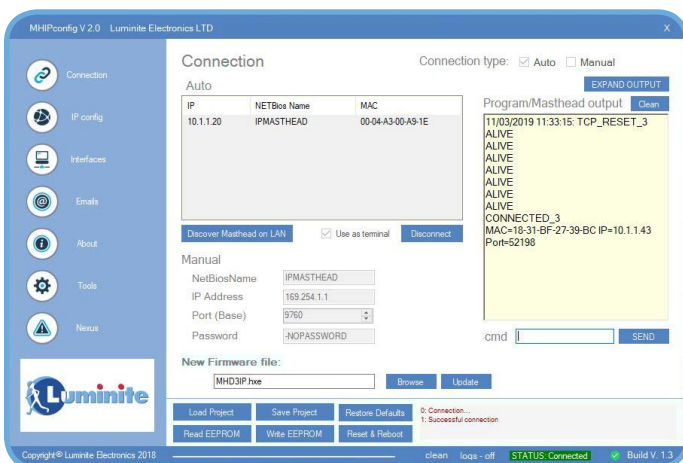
MHIPconfig V 2.0 Luminite Electronics LTD

X

Connection

IP config

Interfaces

Emails

About

Tools

Nexus

Luminite

Connection

Connection type: Auto Manual

Auto

EXPAND OUTPUT

| IP | NETBios Name | MAC |
|---|---|---|
| 10.1.1.20 | IPMASTHEAD | 00-04-A3-00-A9-1E |

Program/Masthead output Clean

11/03/2019 11:33:15: TCP_RESET_3
ALIVE
ALIVE
ALIVE
ALIVE
ALIVE
ALIVE
ALIVE
CONNECTED_3
MAC=18-31-BF-27-39-BC IP=10.1.1.43
Port=52198

Discover Masthead on LAN

Use as terminal

Disconnect

Manual

NetBiosName IPMASTHEAD

IP Address 169.254.1.1

Port (Base) 9760

Password -NOPASSWORD

cmd

SEND

New Firmware file:

MHD3IP.hxe

Browse

Update

Load Project

Save Project

Restore Defaults

Read EEPROM

Write EEPROM

Reset & Reboot

0: Connection...
1: Successful connection

Copyright© Luminite Electronics 2018

clean logs - off STATUS: Connected Build V. 1.3